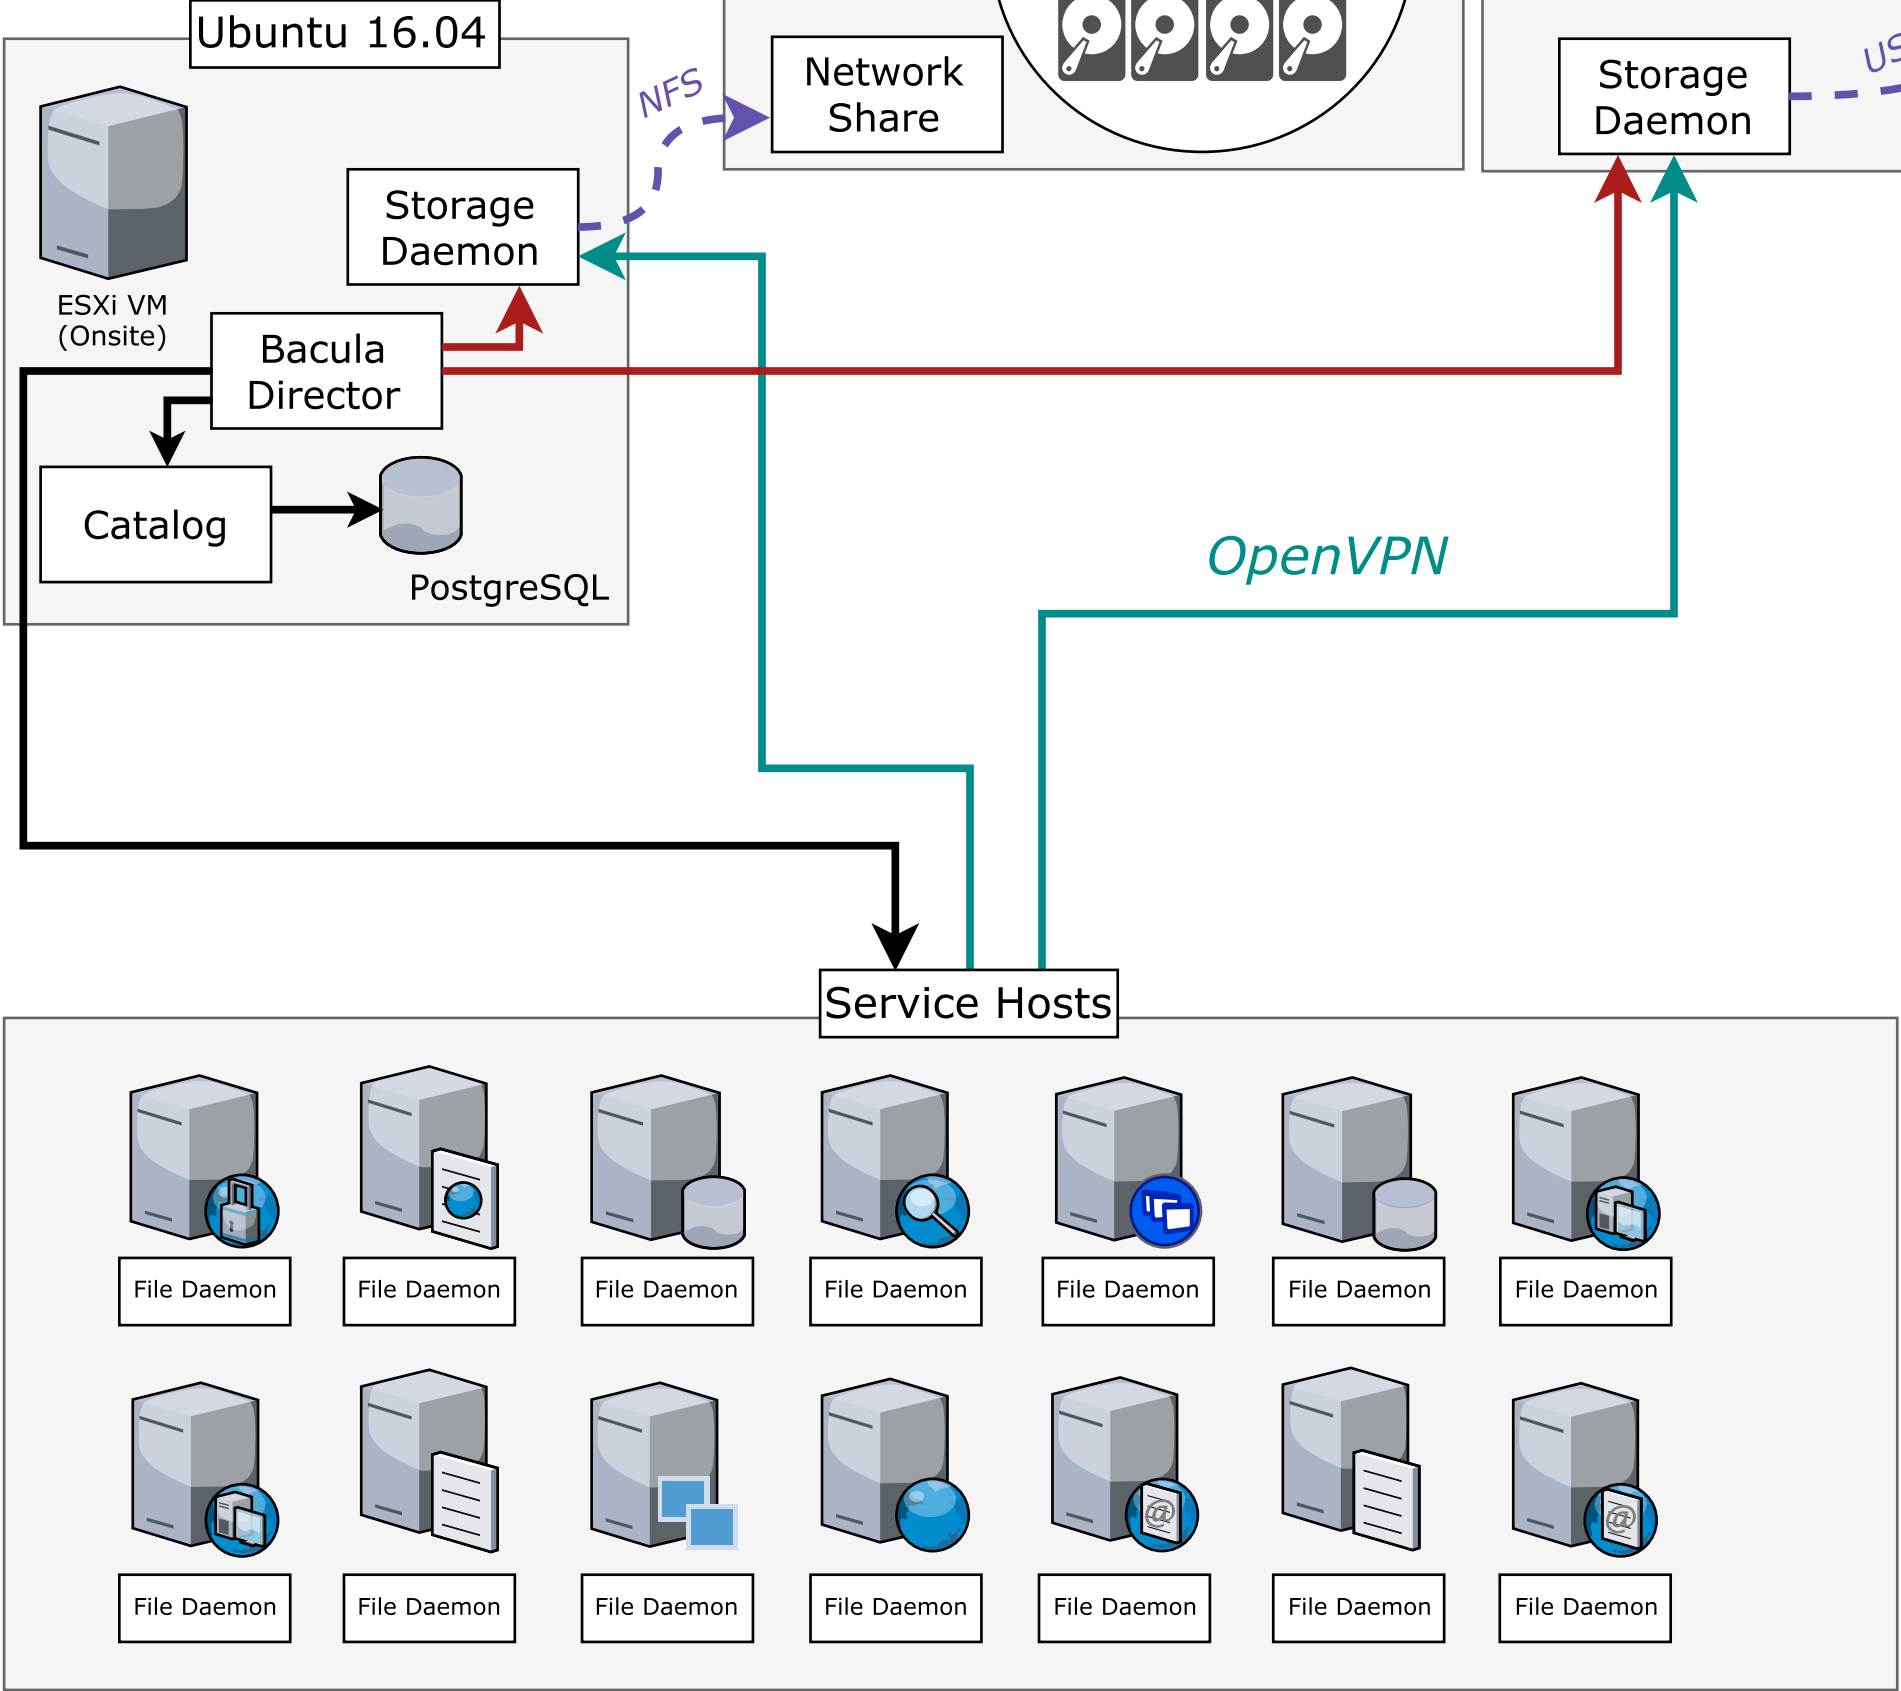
Ubuntu 16.04

ESXi VM
(Onsite)

Storage Daemon

Bacula Director

Catalog

PostgreSQL

NFS

Network Share

Storage Daemon

US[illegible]

OpenVPN

Service Hosts

File Daemon

File Daemon

File Daemon

File Daemon

File Daemon

File Daemon

File Daemon

File Daemon

File Daemon

File Daemon

File Daemon

File Daemon

File Daemon

File Daemon